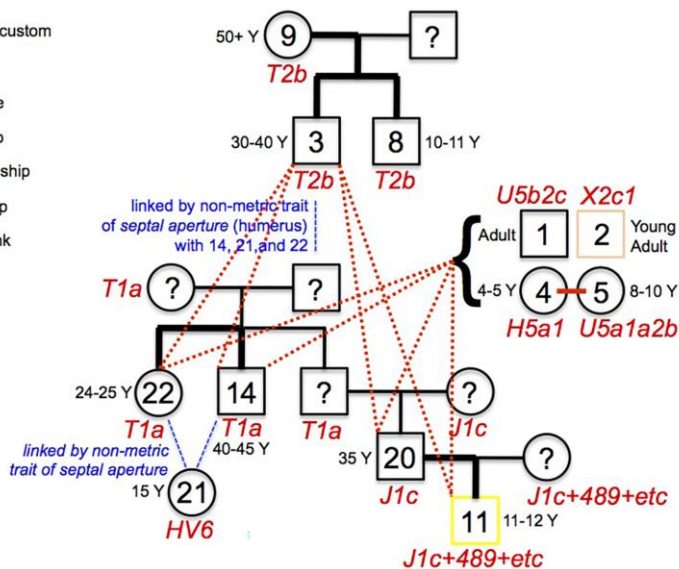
custom

e

p

ship

p

nk

50+ Y 9 ?

T2b

30-40 Y 3 8 10-11 Y

T2b T2b

linked by non-metric trait of septal aperture (humerus) with 14, 21,and 22

U5b2c X2c1

Adult 1 2 Young Adult

T1a ? ?

4-5 Y 4 5 8-10 Y

H5a1 U5a1a2b

24-25 Y 22 14 ? ?

T1a T1a T1a J1c

40-45 Y

linked by non-metric trait of septal aperture

35 Y 20 ?

15 Y 21

J1c J1c+489+etc

HV6

11 11-12 Y

J1c+489+etc